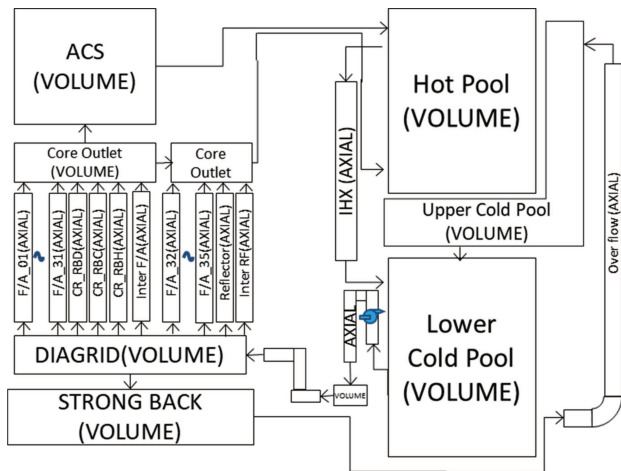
ACS
(VOLUME)

Hot Pool
(VOLUME)

Core Outlet
(VOLUME)

Core
Outlet

IHX (AXIAL)

Upper Cold Pool
(VOLUME)

Over flow (AXIAL)

F/A_01(AXIAL)
F/A_31(AXIAL)
CR_RBD(AXIAL)
CR_RBC(AXIAL)
CR_RBH(AXIAL)
Inter F/A(AXIAL)
F/A_32(AXIAL)
F/A_35(AXIAL)
Reflector(AXIAL)
Inter RF(AXIAL)

AXIAL

Lower
Cold Pool
(VOLUME)

DIAGRID(VOLUME)

VOLUME

STRONG BACK
(VOLUME)